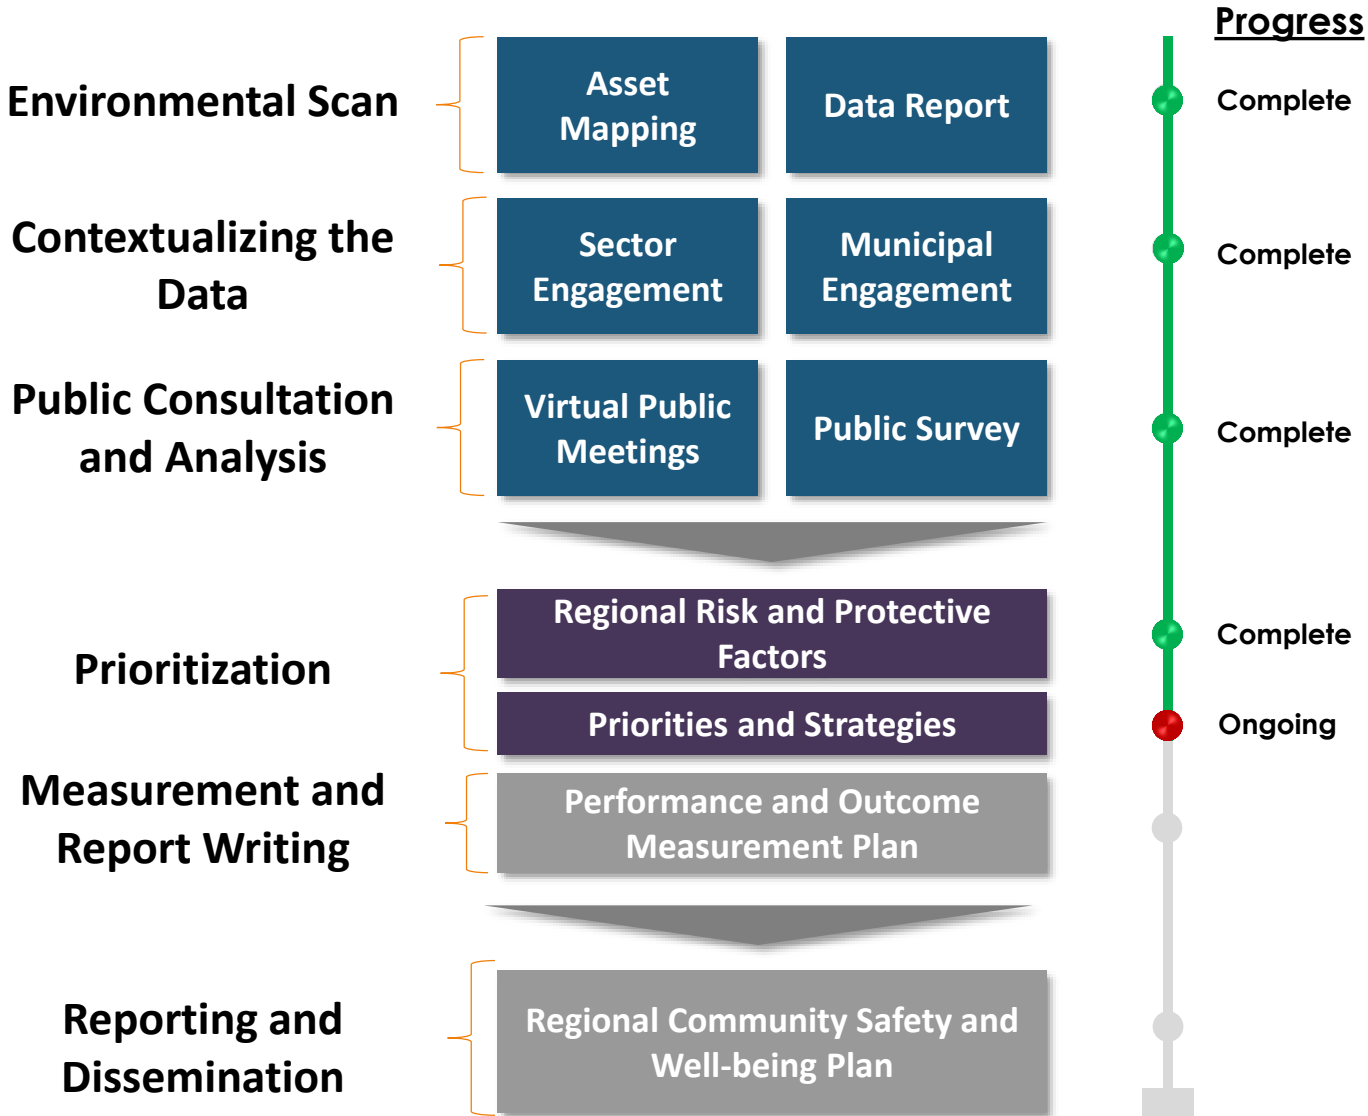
Progress

Environmental Scan

Asset Mapping

Data Report

Complete

Contextualizing the Data

Sector Engagement

Municipal Engagement

Complete

Public Consultation and Analysis

Virtual Public Meetings

Public Survey

Complete

Prioritization

Regional Risk and Protective Factors

Complete

Priorities and Strategies

Ongoing

Measurement and Report Writing

Performance and Outcome Measurement Plan

Reporting and Dissemination

Regional Community Safety and Well-being Plan